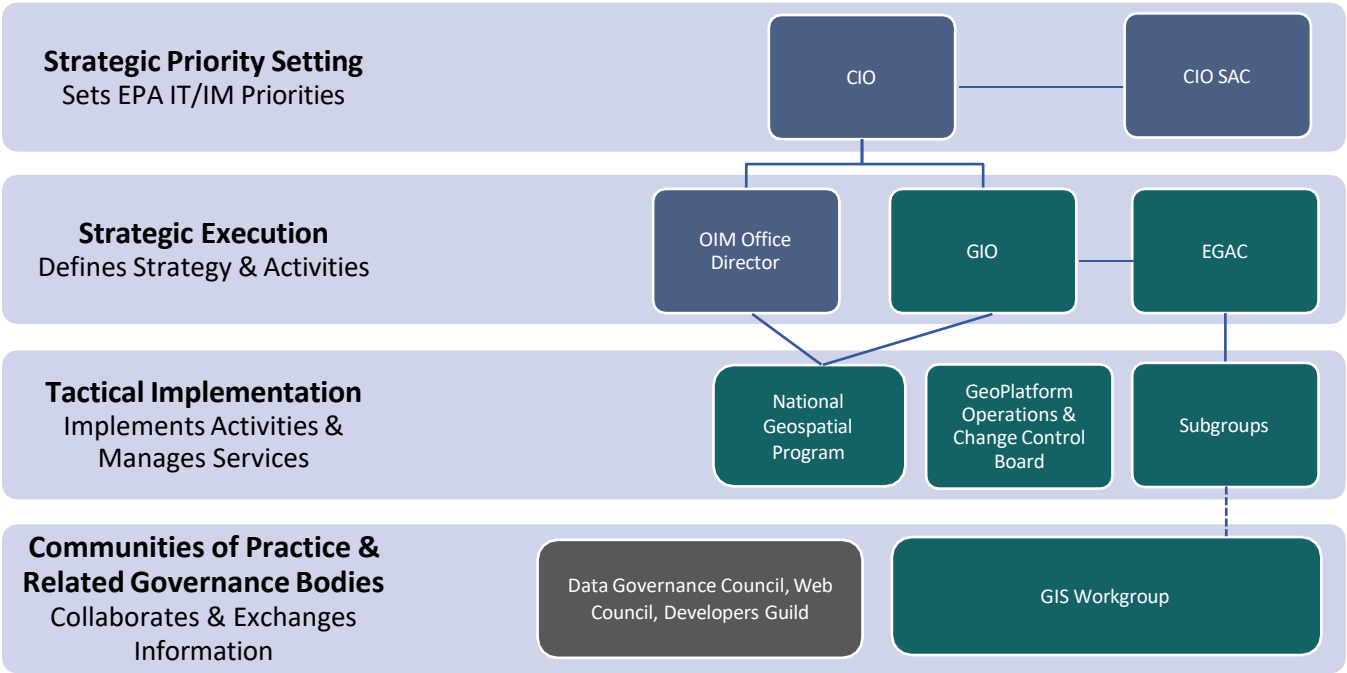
Strategic Priority Setting
Sets EPA IT/IM Priorities

CIO

CIO SAC

Strategic Execution
Defines Strategy & Activities

OIM Office Director

GIO

EGAC

Tactical Implementation
Implements Activities & Manages Services

National Geospatial Program

GeoPlatform Operations & Change Control Board

Subgroups

Communities of Practice & Related Governance Bodies
Collaborates & Exchanges Information

Data Governance Council, Web Council, Developers Guild

GIS Workgroup